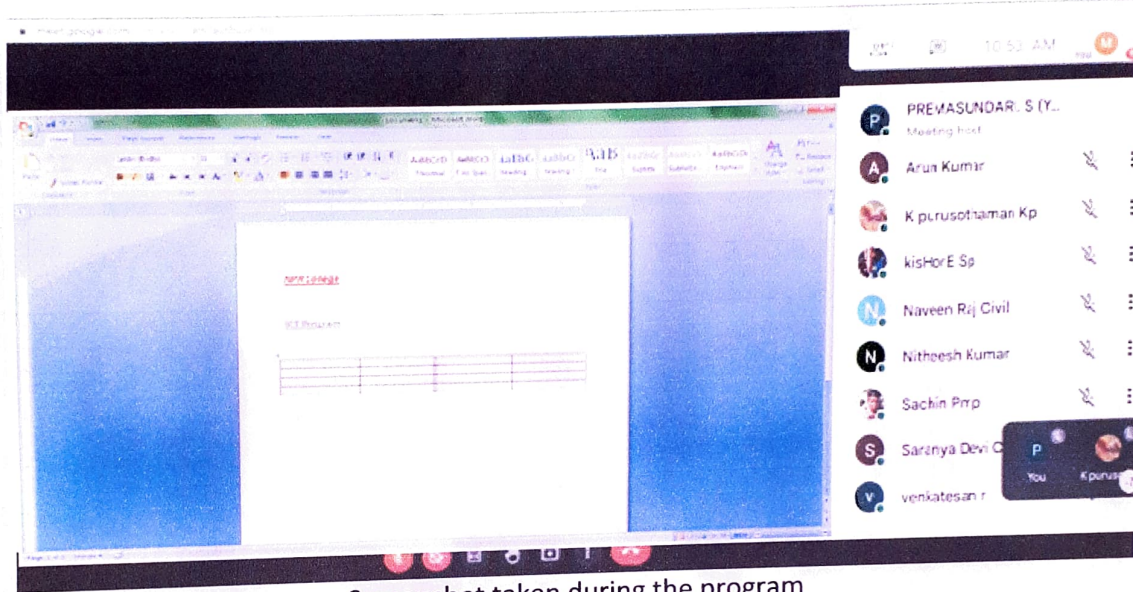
meet.google.com

10:50 AM

You

PREMASUNDAR. S (Y...

Meeting host

Arun Kumar

K purusothaman Kp

kisHorE Sp

Naveen Raj Civil

Nitheesh Kumar

Sachin Prrp

Saranya Devi C

venkatesan r

P

You

Kpurus

Document1 - Microsoft Word

AaBbCcD AaBbCcD AaBbC AaBbC AaB

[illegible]

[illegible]

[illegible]hot taken during the program